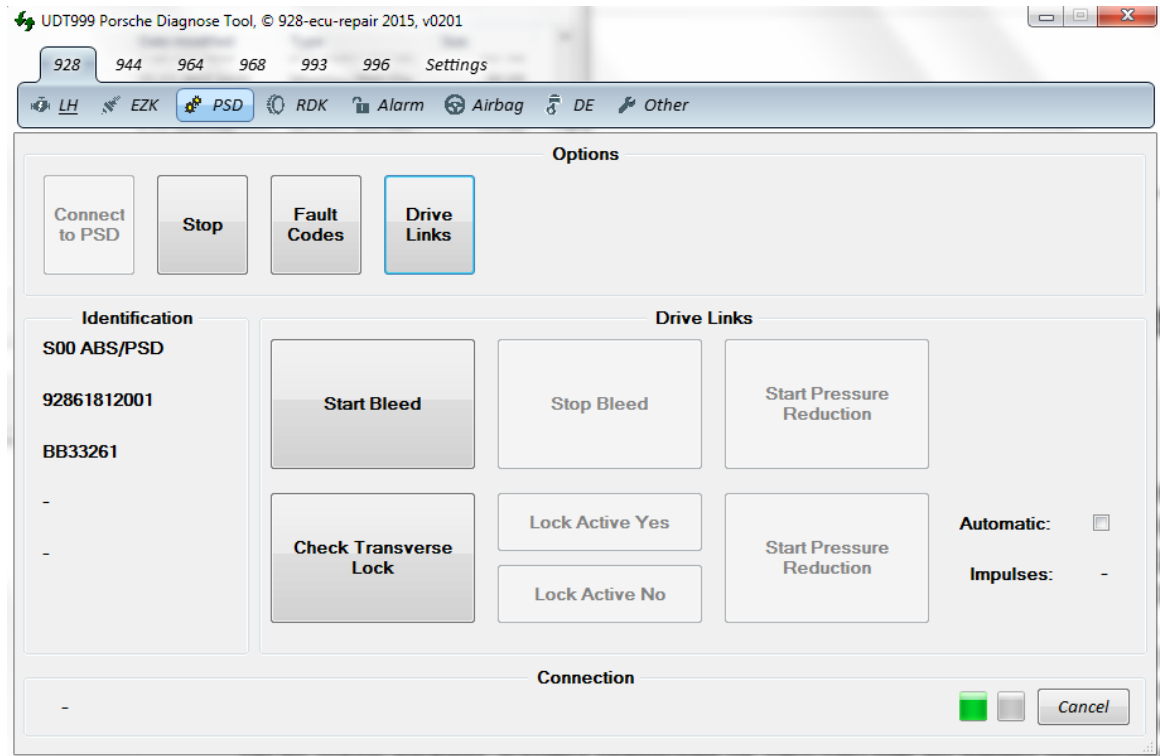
UDT999 Porsche Diagnose Tool, © 928-ecu-repair 2015, v0201

928 944 964 968 993 996 Settings

LH EZK PSD RDK Alarm Airbag DE Other

Options

Connect to PSD

Stop

Fault Codes

Drive Links

Identification

S00 ABS/PSD

92861812001

BB33261

-

-

Drive Links

Start Bleed

Stop Bleed

Start Pressure Reduction

Check Transverse Lock

Lock Active Yes

Lock Active No

Start Pressure Reduction

Automatic:

Impulses: -

Connection

-

Cancel